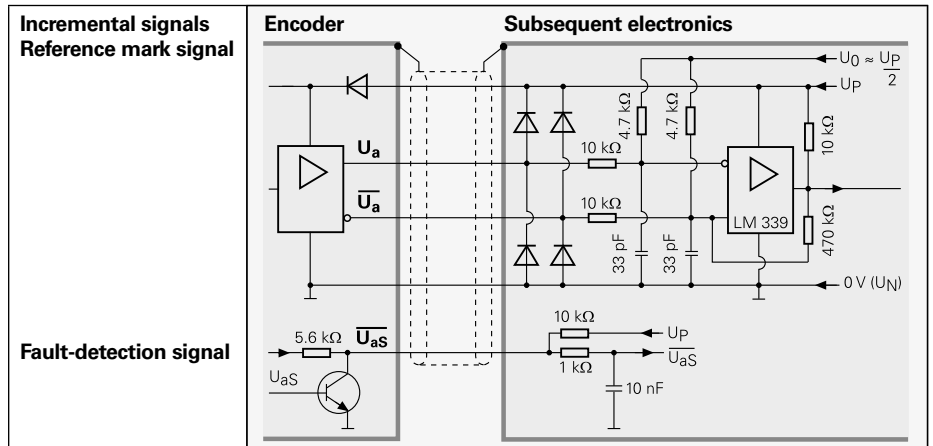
Incremental signals
Reference mark signal

Fault-detection signal

Encoder

Subsequent electronics

$U_0 \approx \frac{U_P}{2}$

$U_P$

$U_a$

$\overline{U_a}$

10 kΩ

10 kΩ

4.7 kΩ

4.7 kΩ

10 kΩ

LM 339

470 kΩ

33 pF

33 pF

0 V ($U_N$)

5.6 kΩ

$\overline{U_{aS}}$

$U_{aS}$

10 kΩ

$U_P$

1 kΩ

$\overline{U_{aS}}$

10 nF